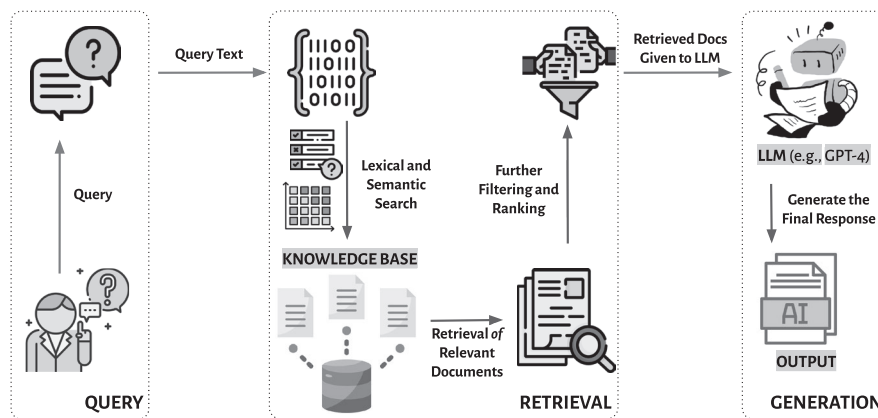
Query Text

Retrieved Docs Given to LLM

Query

Lexical and Semantic Search

Further Filtering and Ranking

LLM (e.g., GPT-4)

Generate the Final Response

KNOWLEDGE BASE

AI

Retrieval of Relevant Documents

OUTPUT

QUERY

RETRIEVAL

GENERATION